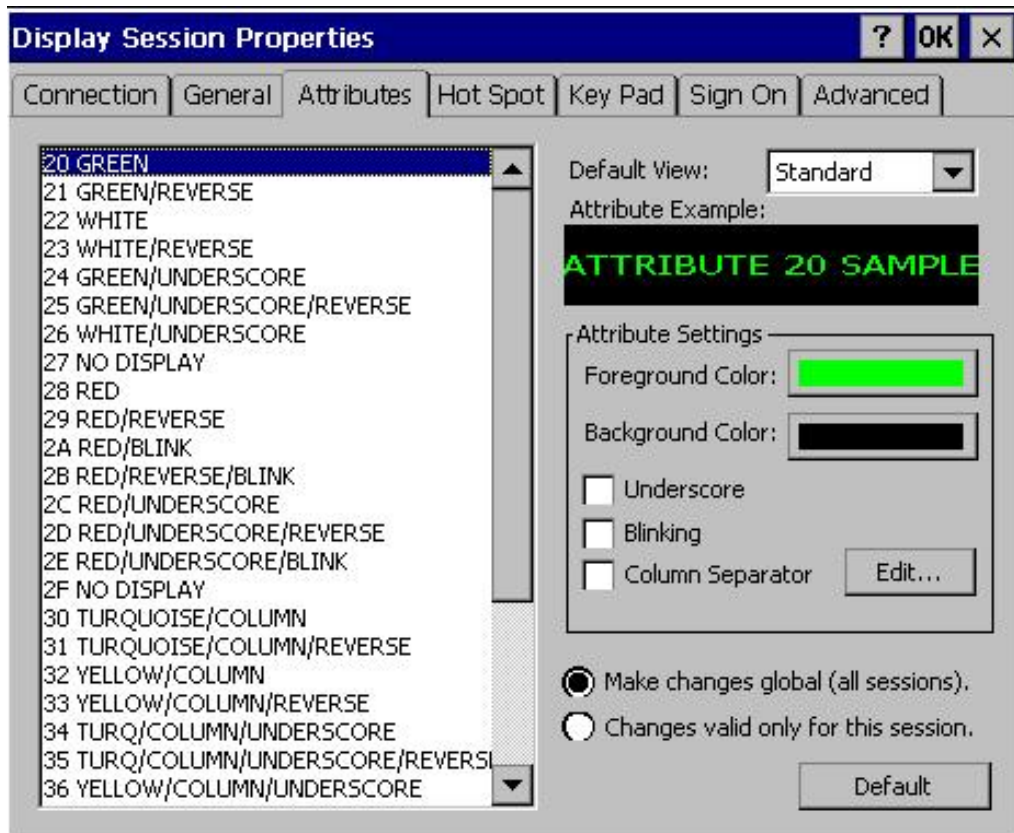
Display Session Properties

? OK ×

Connection | General | Attributes | Hot Spot | Key Pad | Sign On | Advanced

20 GREEN
21 GREEN/REVERSE
22 WHITE
23 WHITE/REVERSE
24 GREEN/UNDERSCORE
25 GREEN/UNDERSCORE/REVERSE
26 WHITE/UNDERSCORE
27 NO DISPLAY
28 RED
29 RED/REVERSE
2A RED/BLINK
2B RED/REVERSE/BLINK
2C RED/UNDERSCORE
2D RED/UNDERSCORE/REVERSE
2E RED/UNDERSCORE/BLINK
2F NO DISPLAY
30 TURQUOISE/COLUMN
31 TURQUOISE/COLUMN/REVERSE
32 YELLOW/COLUMN
33 YELLOW/COLUMN/REVERSE
34 TURQ/COLUMN/UNDERSCORE
35 TURQ/COLUMN/UNDERSCORE/REVERSI
36 YELLOW/COLUMN/UNDERSCORE

Default View: Standard

Attribute Example:

ATTRIBUTE 20 SAMPLE

Attribute Settings

Foreground Color:

Background Color:

Underscore

Blinking

Column Separator

Edit...

Make changes global (all sessions).

Changes valid only for this session.

Default